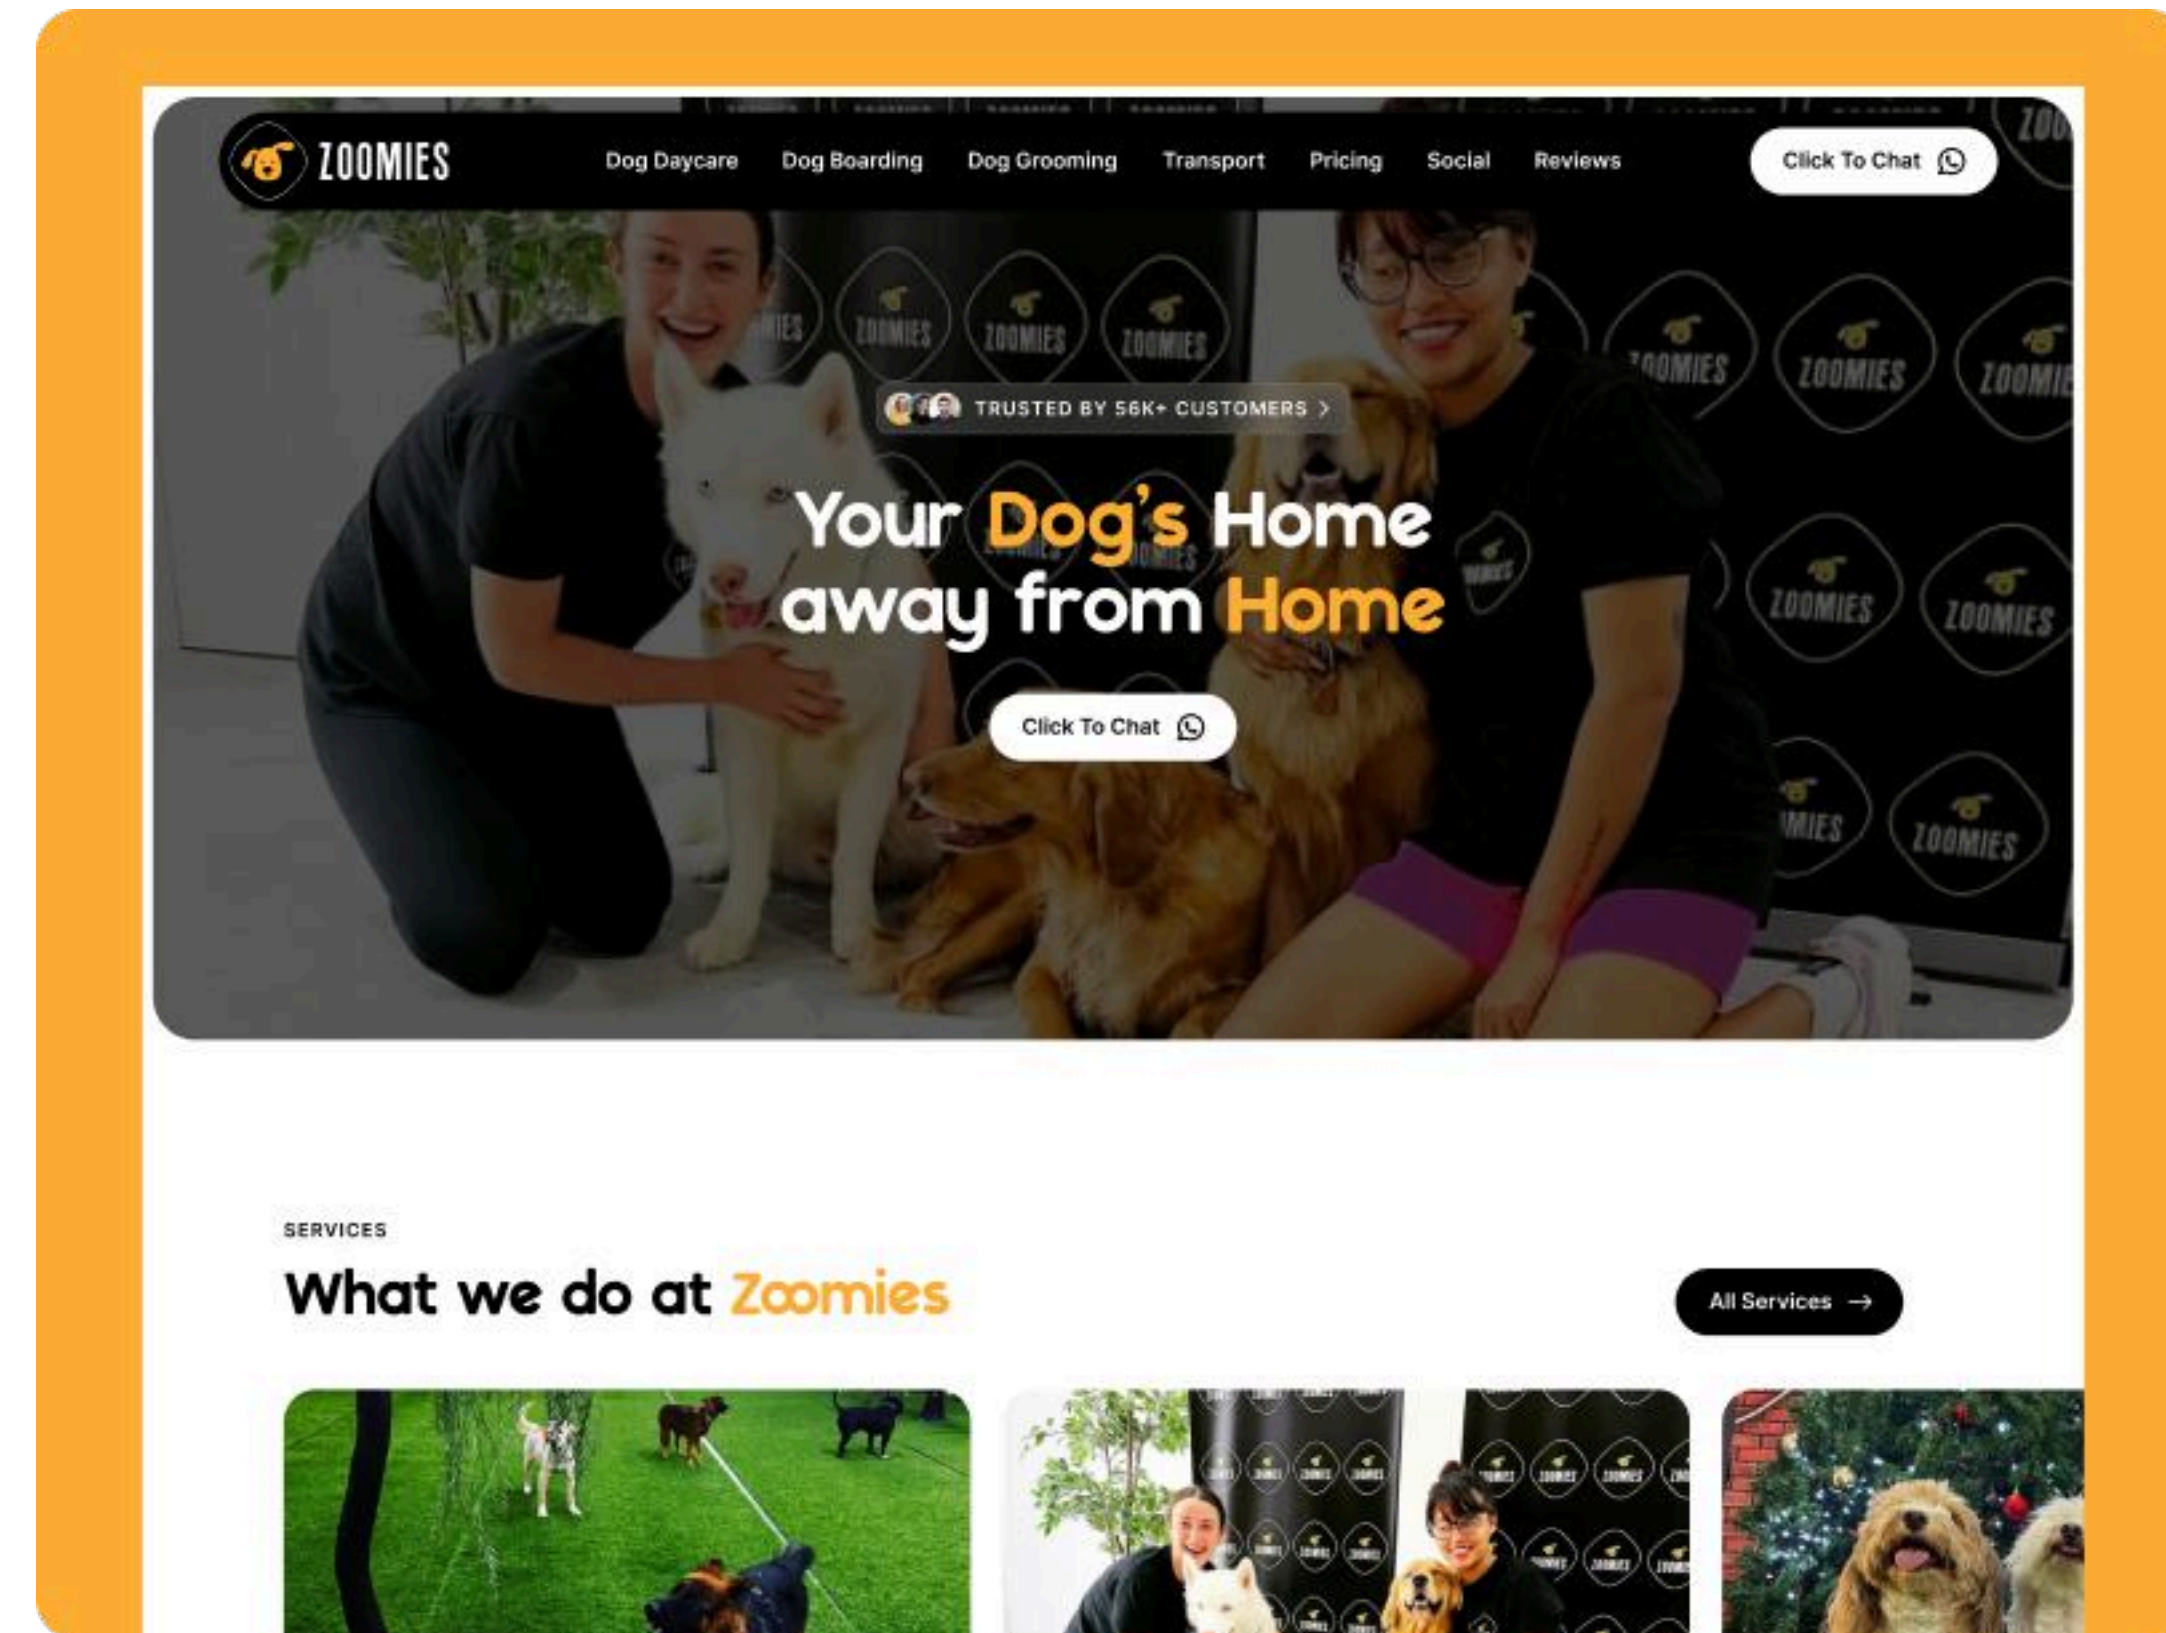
ZOOMIES

Dog Daycare Dog Boarding Dog Grooming Transport Pricing Social Reviews

Click To Chat

TRUSTED BY 56K+ CUSTOMERS >

Your Dog's Home away from Home

Click To Chat

SERVICES

What we do at Zoomies

All Services →